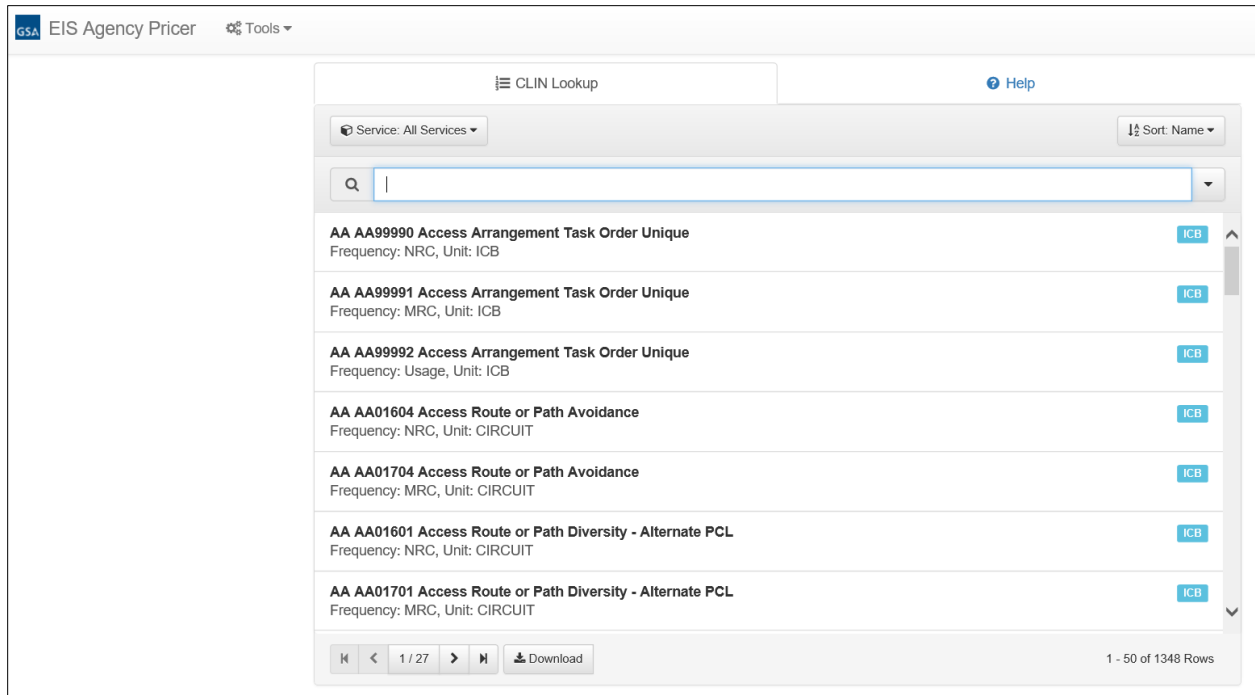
GSA EIS Agency Pricer Tools

CLIN Lookup

Help

Service: All Services

Sort: Name

**AA AA99990 Access Arrangement Task Order Unique**
Frequency: NRC, Unit: ICB
ICB

**AA AA99991 Access Arrangement Task Order Unique**
Frequency: MRC, Unit: ICB
ICB

**AA AA99992 Access Arrangement Task Order Unique**
Frequency: Usage, Unit: ICB
ICB

**AA AA01604 Access Route or Path Avoidance**
Frequency: NRC, Unit: CIRCUIT
ICB

**AA AA01704 Access Route or Path Avoidance**
Frequency: MRC, Unit: CIRCUIT
ICB

**AA AA01601 Access Route or Path Diversity - Alternate PCL**
Frequency: NRC, Unit: CIRCUIT
ICB

**AA AA01701 Access Route or Path Diversity - Alternate PCL**
Frequency: MRC, Unit: CIRCUIT
ICB

1 / 27

Download

1 - 50 of 1348 Rows